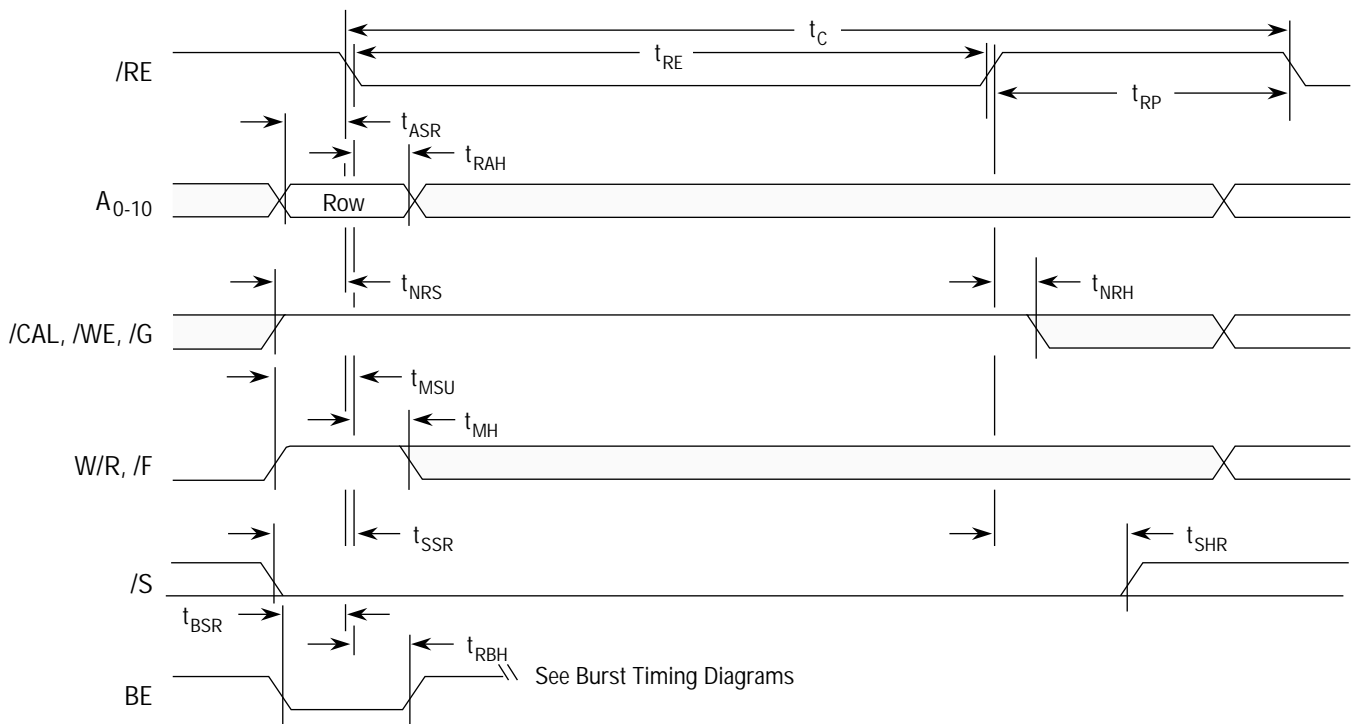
$t_C$

/RE

$t_{RE}$

$t_{RP}$

$t_{ASR}$

$t_{RAH}$

$A_{0-10}$

Row

$t_{NRS}$

$t_{NRH}$

/CAL, /WE, /G

$t_{MSU}$

$t_{MH}$

W/R, /F

$t_{SSR}$

$t_{SHR}$

/S

$t_{BSR}$

$t_{RBH}$

See Burst Timing Diagrams

BE